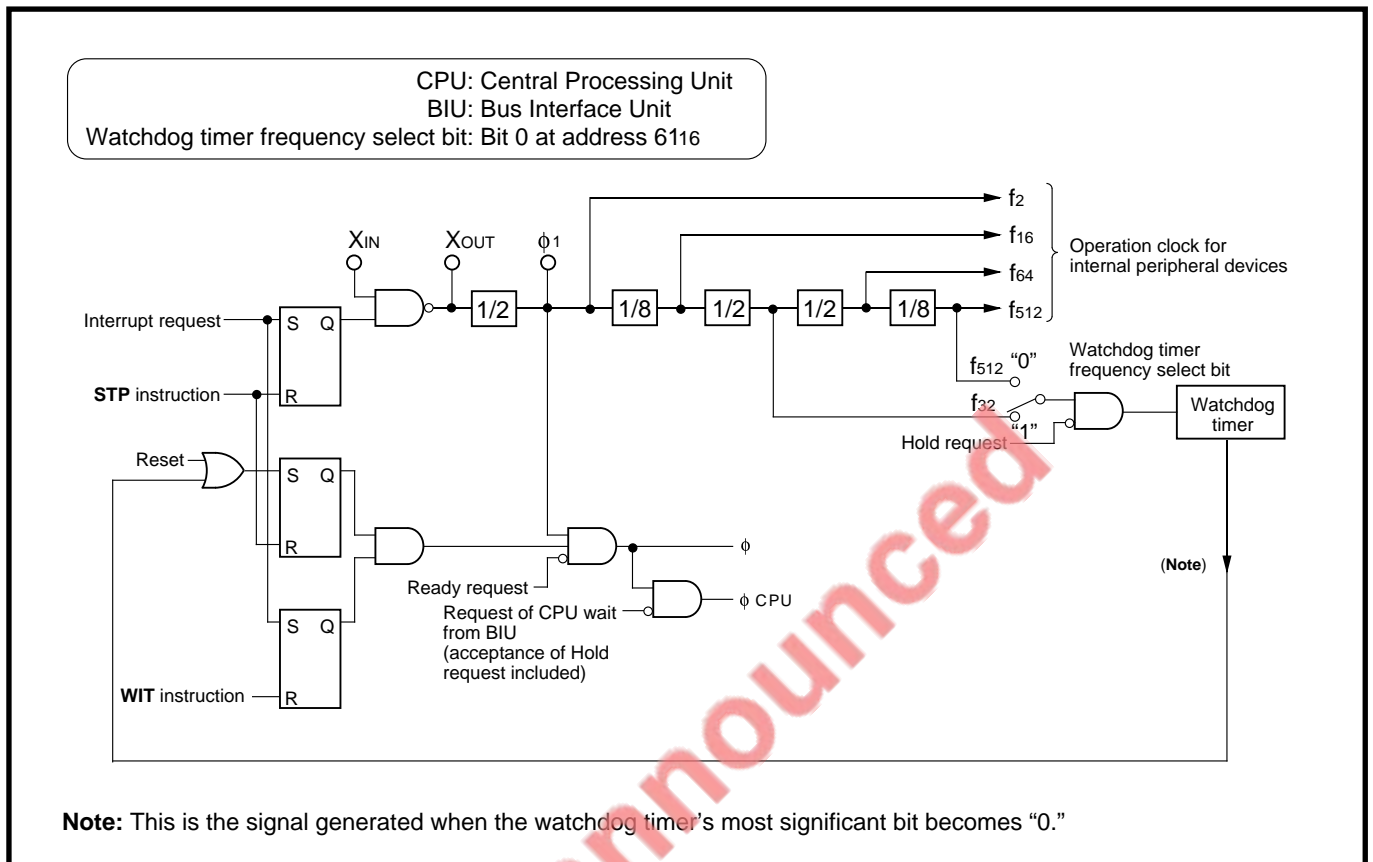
CPU: Central Processing Unit
BIU: Bus Interface Unit
Watchdog timer frequency select bit: Bit 0 at address $61_{16}$

$X_{IN}$ $X_{OUT}$ $\phi 1$

$f_2$
$f_{16}$
$f_{64}$
$f_{512}$
Operation clock for internal peripheral devices

Interrupt request S Q
STP instruction R
1/2 1/8 1/2 1/2 1/8

$f_{512}$ "0"
Watchdog timer frequency select bit
$f_{32}$
"1"
Hold request
Watchdog timer

Reset S Q
R

$\phi$
Ready request
Request of CPU wait from BIU (acceptance of Hold request included)
$\phi$ CPU

(Note)

S Q
WIT instruction R

Note: This is the signal generated when the watchdog timer's most significant bit becomes "0."

Announced